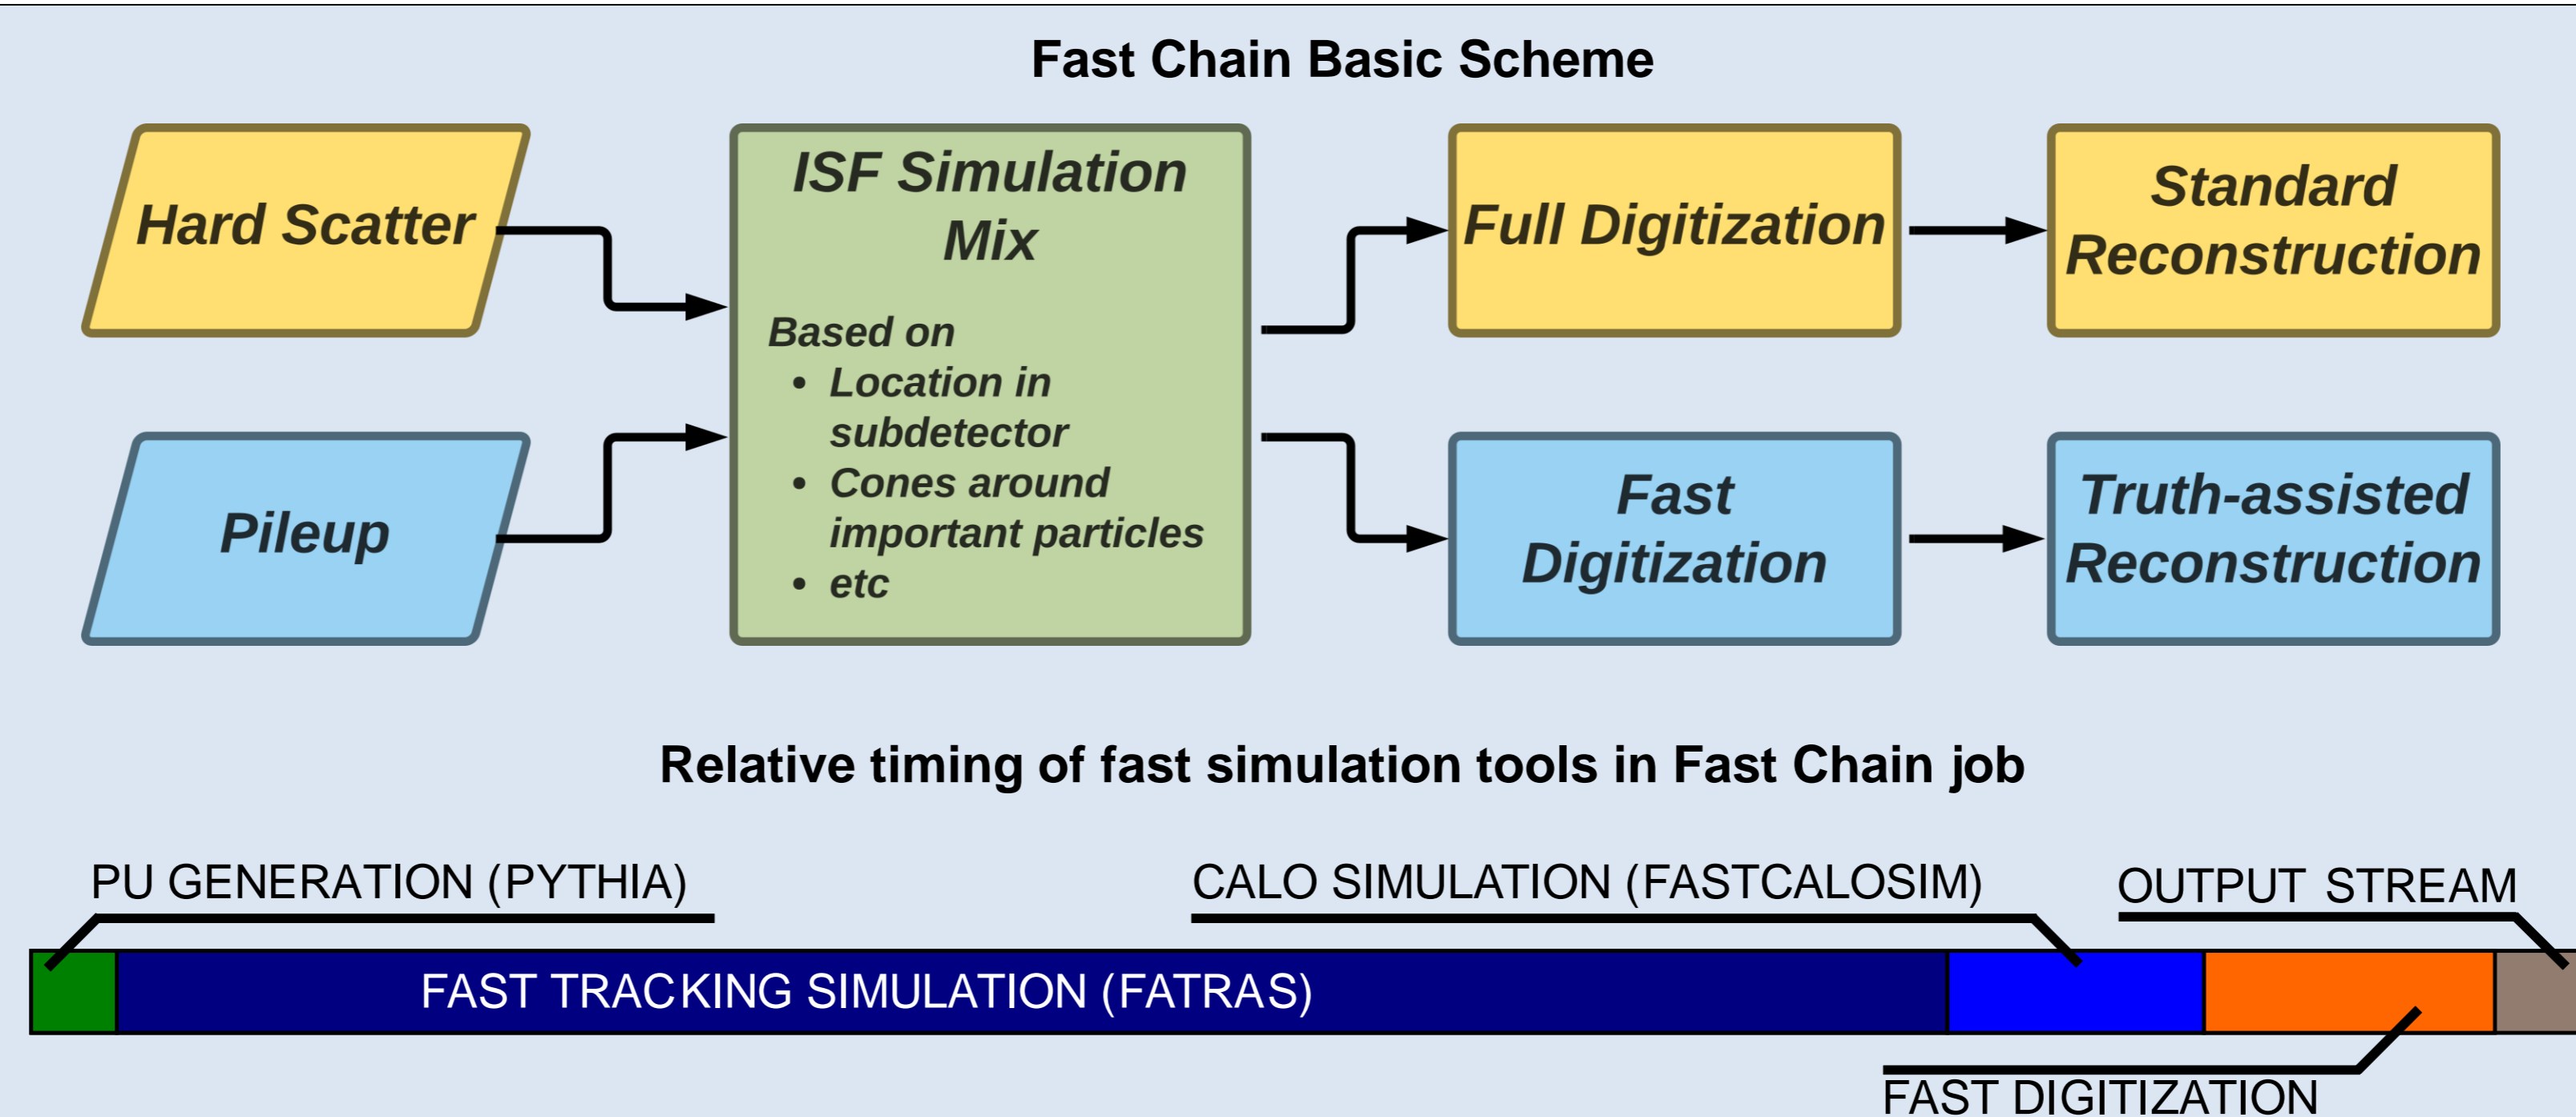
Fast Chain Basic Scheme

Hard Scatter

Pileup

ISF Simulation Mix

Based on
• Location in subdetector
• Cones around important particles
• etc

Full Digitization

Standard Reconstruction

Fast Digitization

Truth-assisted Reconstruction

Relative timing of fast simulation tools in Fast Chain job

PU GENERATION (PYTHIA)

CALO SIMULATION (FASTCALOSIM)

OUTPUT STREAM

FAST TRACKING SIMULATION (FATRAS)

FAST DIGITIZATION